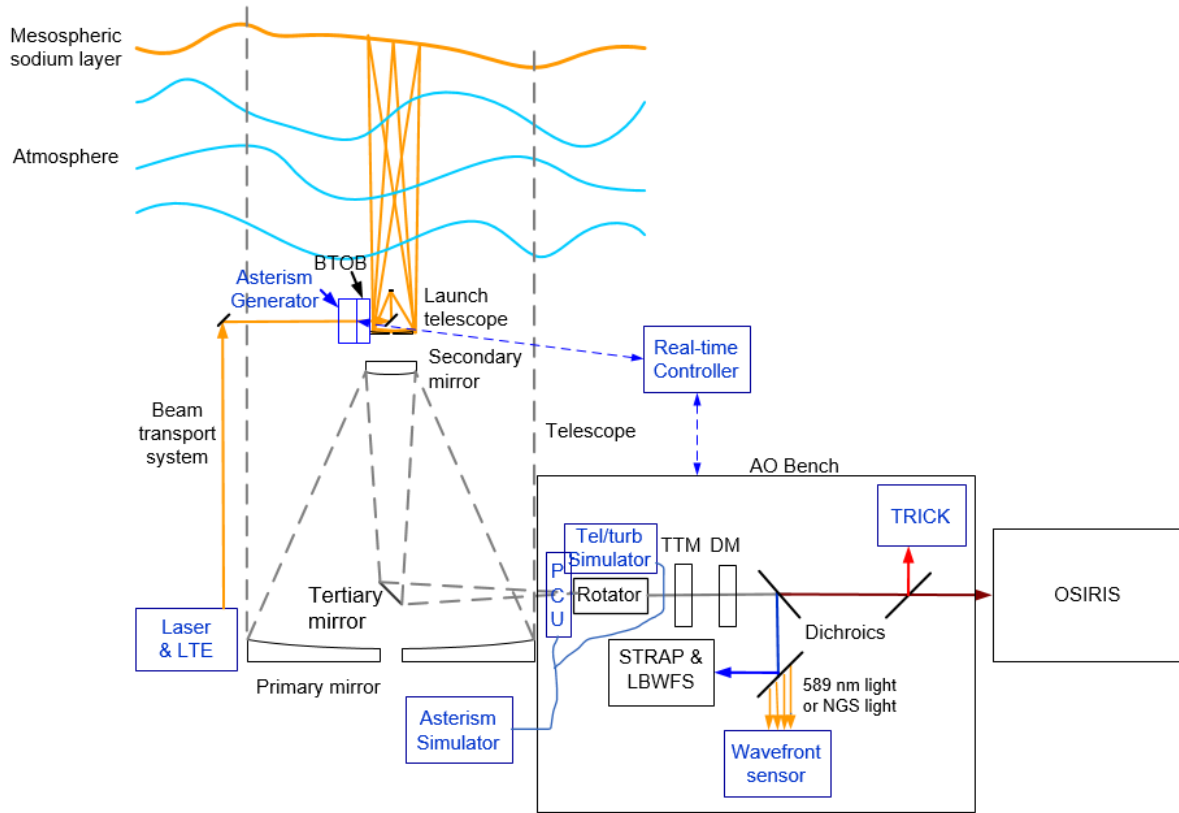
Mesospheric sodium layer

Atmosphere

BTOB

Asterism Generator

Launch telescope

Secondary mirror

Real-time Controller

Beam transport system

Telescope

AO Bench

TRICK

Tel/turb Simulator

TTM

DM

P C U

Rotator

OSIRIS

Tertiary mirror

Dichroics

Laser & LTE

STRAP & LBWFS

589 nm light or NGS light

Primary mirror

Asterism Simulator

Wavefront sensor